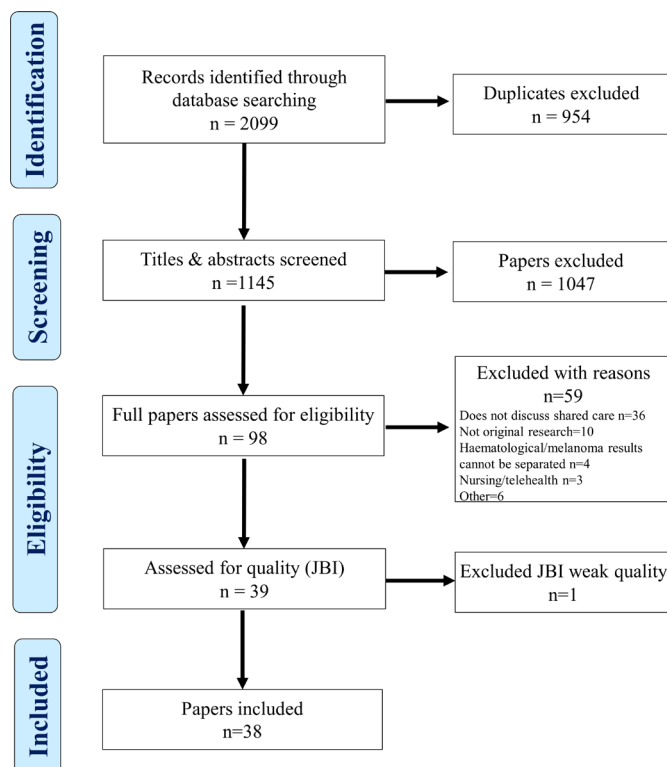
Identification

Records identified through database searching
n = 2099

Duplicates excluded
n = 954

Screening

Titles & abstracts screened
n =1145

Papers excluded
n = 1047

Eligibility

Full papers assessed for eligibility
n = 98

Excluded with reasons
n=59
Does not discuss shared care n=36
Not original research=10
Haematological/melanoma results cannot be separated n=4
Nursing/telehealth n=3
Other=6

Assessed for quality (JBI)
n = 39

Excluded JBI weak quality
n=1

Included

Papers included
n=38